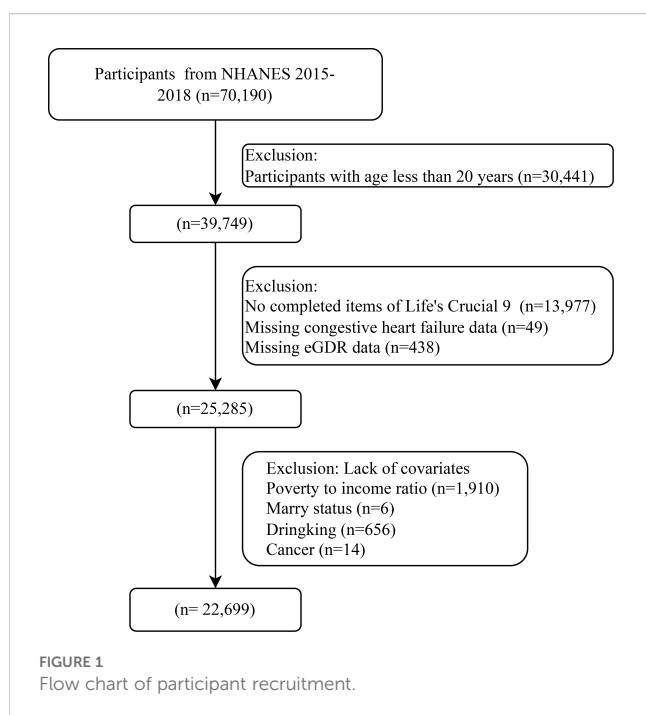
Participants from NHANES 2015-2018 (n=70,190)

Exclusion:
Participants with age less than 20 years (n=30,441)

(n=39,749)

Exclusion:
No completed items of Life's Crucial 9 (n=13,977)
Missing congestive heart failure data (n=49)
Missing eGDR data (n=438)

(n=25,285)

Exclusion: Lack of covariates
Poverty to income ratio (n=1,910)
Marry status (n=6)
Dringking (n=656)
Cancer (n=14)

(n= 22,699)

FIGURE 1
Flow chart of participant recruitment.